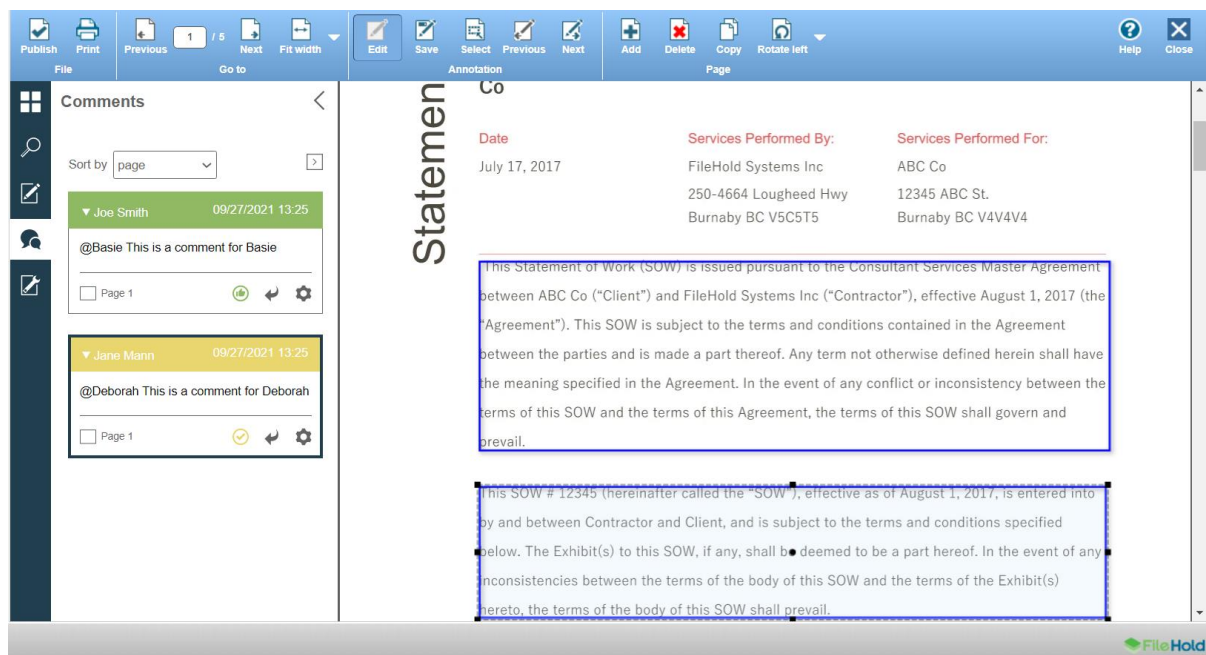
Publish Print Previous 1 / 5 Next Fit width Edit Save Select Previous Next Add Delete Copy Rotate left Help Close

File Go to Annotation Page

Comments

Sort by page

▾ Joe Smith 09/27/2021 13:25

@Basie This is a comment for Basie

Page 1

▾ Jane Mann 09/27/2021 13:25

@Deborah This is a comment for Deborah

Page 1

Statemen

Co

Date

July 17, 2017

Services Performed By:

FileHold Systems Inc

250-4664 Lougheed Hwy

Burnaby BC V5C5T5

Services Performed For:

ABC Co

12345 ABC St.

Burnaby BC V4V4V4

This Statement of Work (SOW) is issued pursuant to the Consultant Services Master Agreement between ABC Co ("Client") and FileHold Systems Inc ("Contractor"), effective August 1, 2017 (the "Agreement"). This SOW is subject to the terms and conditions contained in the Agreement between the parties and is made a part thereof. Any term not otherwise defined herein shall have the meaning specified in the Agreement. In the event of any conflict or inconsistency between the terms of this SOW and the terms of this Agreement, the terms of this SOW shall govern and prevail.

This SOW # 12345 (hereinafter called the "SOW"), effective as of August 1, 2017, is entered into by and between Contractor and Client, and is subject to the terms and conditions specified below. The Exhibit(s) to this SOW, if any, shall be deemed to be a part hereof. In the event of any inconsistencies between the terms of the body of this SOW and the terms of the Exhibit(s) hereto, the terms of the body of this SOW shall prevail.

FileHold